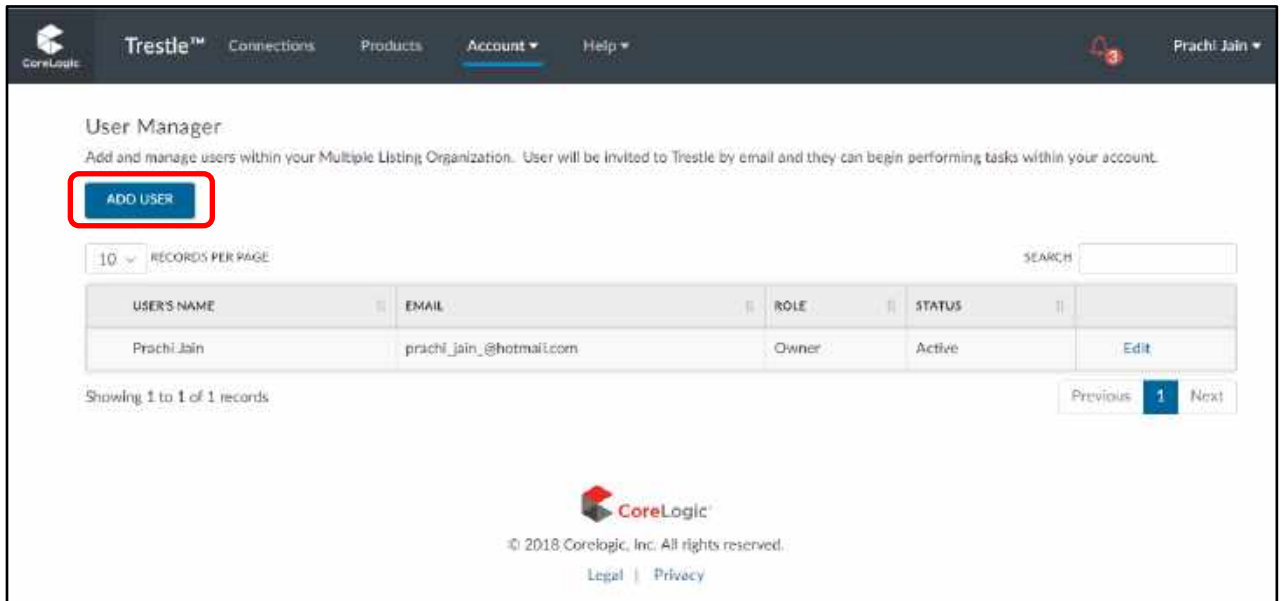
CoreLogic Trestle™ Connections Products Account ▾ Help ▾ 3 Prachi Jain ▾

User Manager

Add and manage users within your Multiple Listing Organization. User will be invited to Trestle by email and they can begin performing tasks within your account.

ADD USER

10 RECORDS PER PAGE SEARCH

| USER'S NAME | EMAIL | ROLE | STATUS | |
|---|---|---|---|---|
| Prachi Jain | prachi_jain_@hotmail.com | Owner | Active | Edit |

Showing 1 to 1 of 1 records

Previous 1 Next

CoreLogic

© 2018 Corelogic, Inc. All rights reserved.

Legal | Privacy